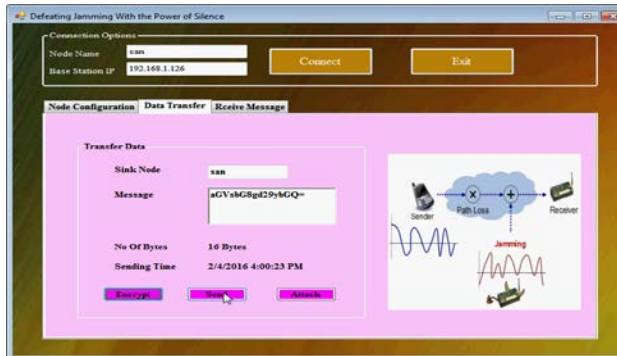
Defeating Jamming With the Power of Silence

Connection Options

Node Name | san
Base Station IP | 192.168.1.126

Connect

Exit

Node Configuration | Data Transfer | Rceive Message

Transfer Data

Sink Node | san

Message | aGVsbG8gd29ybGQ=

No Of Bytes | 16 Bytes

Sending Time | 2/4/2016 4:00:23 PM

Encrypt | Send | Attack

Sender

Path Loss

Receiver

Jamming